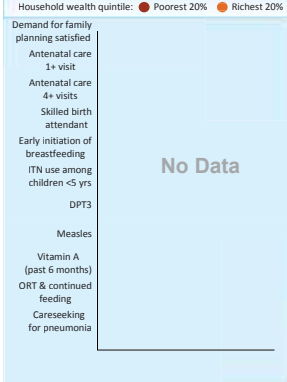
Household wealth quintile: Poorest 20% Richest 20%

Demand for family planning satisfied

Antenatal care 1+ visit

Antenatal care 4+ visits

Skilled birth attendant

Early initiation of breastfeeding

ITN use among children <5 yrs

DPT3

Measles

Vitamin A (past 6 months)

ORT & continued feeding

Careseeking for pneumonia

No Data